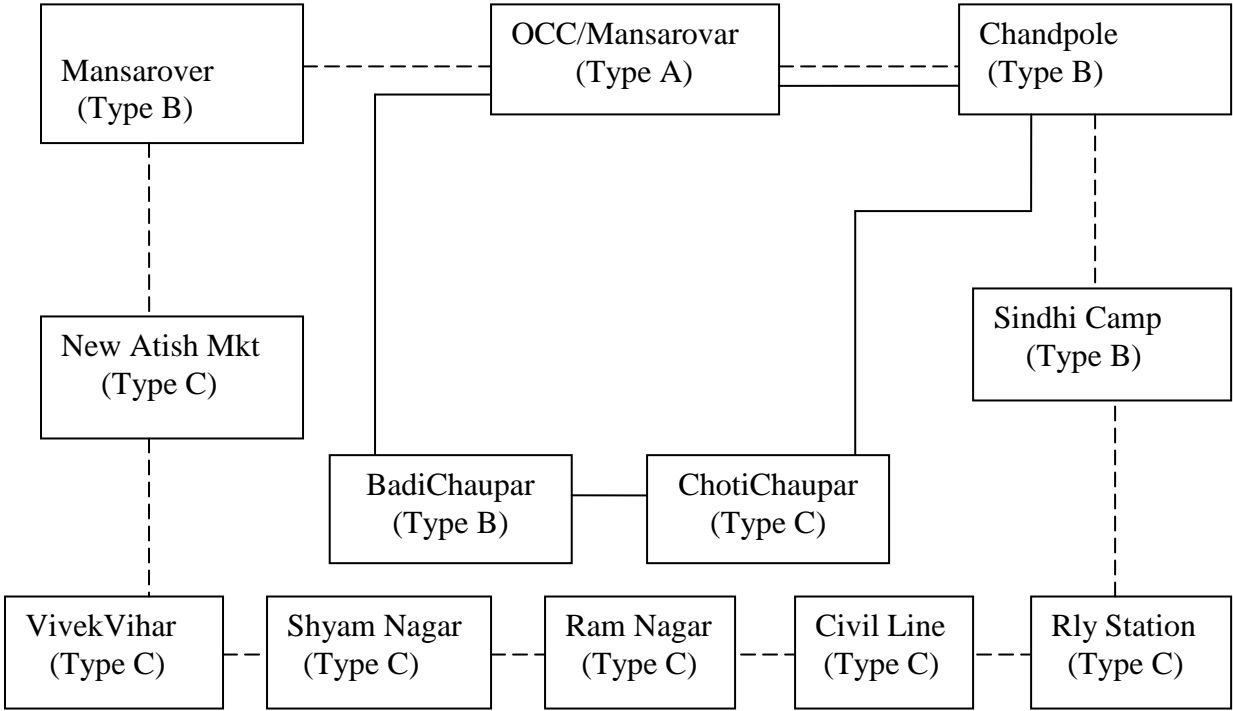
Mansarover
(Type B)

OCC/Mansarovar
(Type A)

Chandpole
(Type B)

New Atish Mkt
(Type C)

Sindhi Camp
(Type B)

BadiChaupar
(Type B)

ChotiChaupar
(Type C)

VivekVihar
(Type C)

Shyam Nagar
(Type C)

Ram Nagar
(Type C)

Civil Line
(Type C)

Rly Station
(Type C)